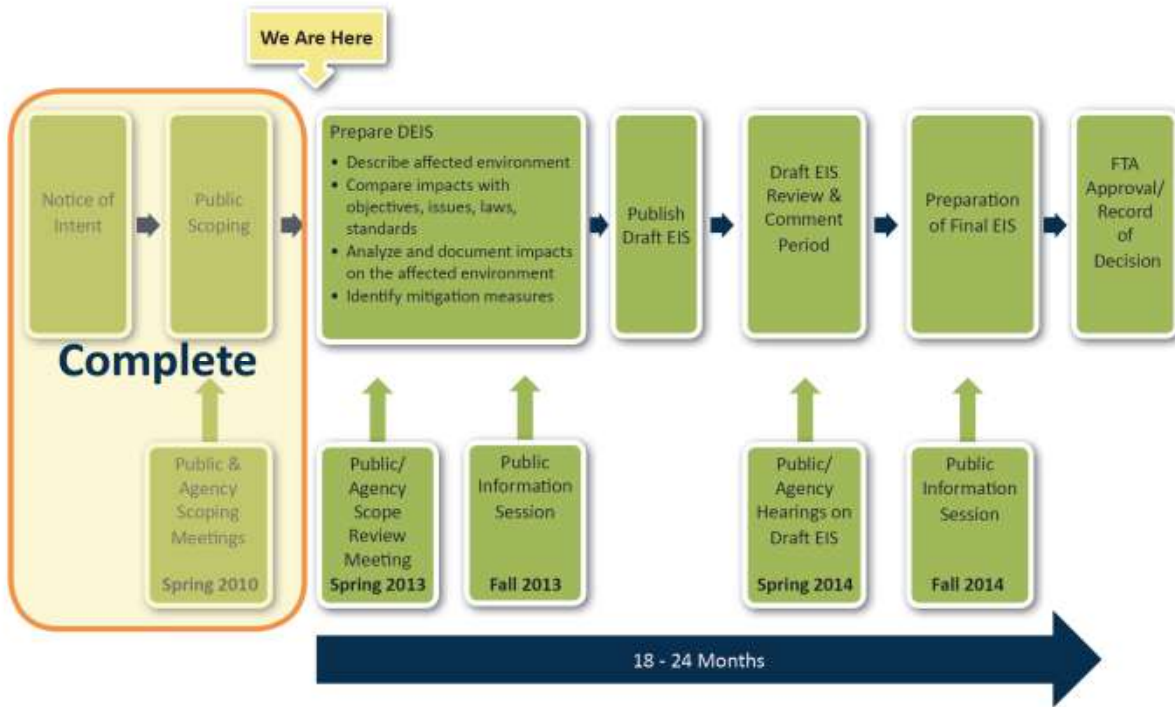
We Are Here

Notice of Intent

Public Scoping

Complete

Public & Agency Scoping Meetings
Spring 2010

Prepare DEIS
• Describe affected environment
• Compare impacts with objectives, issues, laws, standards
• Analyze and document impacts on the affected environment
• Identify mitigation measures

Publish Draft EIS

Draft EIS Review & Comment Period

Preparation of Final EIS

FTA Approval/ Record of Decision

Public/ Agency Scope Review Meeting
Spring 2013

Public Information Session
Fall 2013

Public/ Agency Hearings on Draft EIS
Spring 2014

Public Information Session
Fall 2014

18 - 24 Months